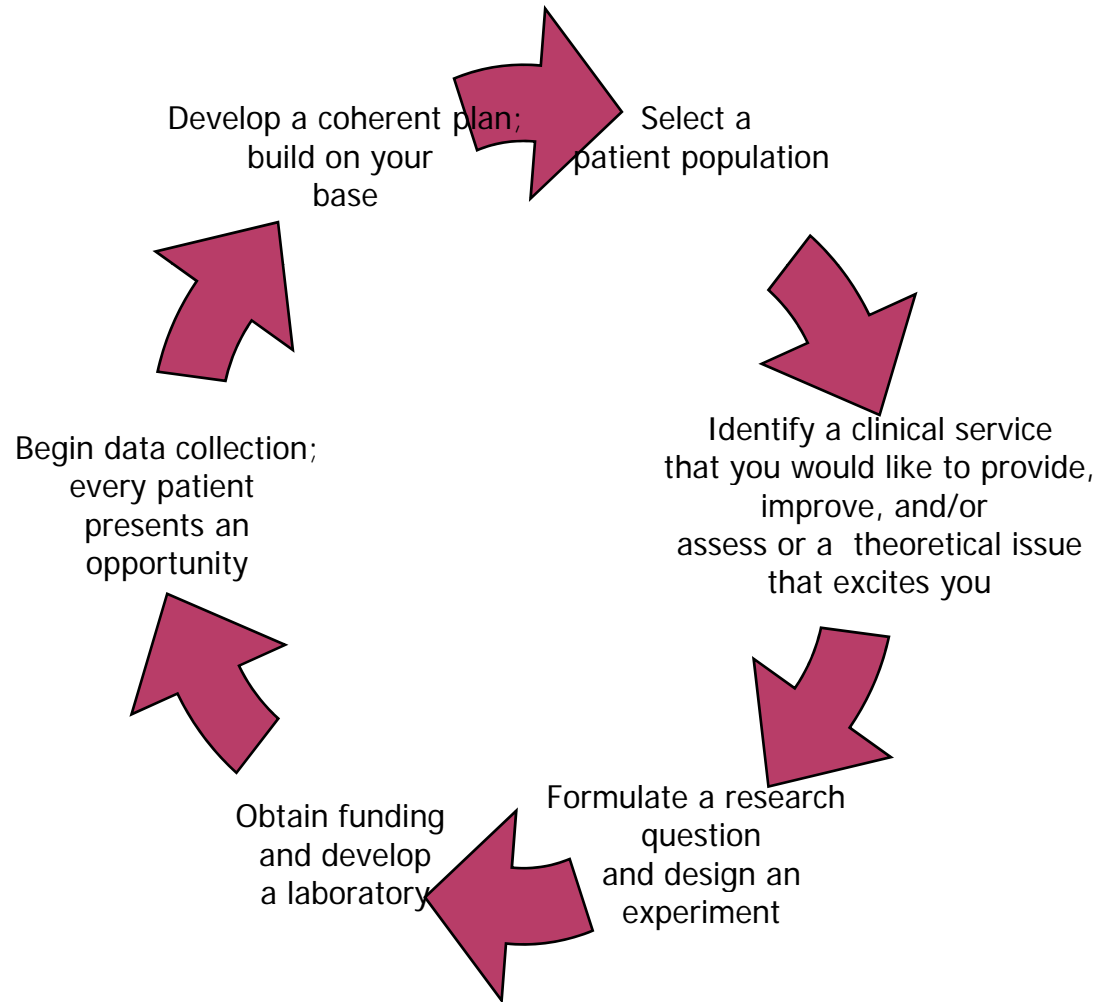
Select a patient population

Identify a clinical service that you would like to provide, improve, and/or assess or a theoretical issue that excites you

Formulate a research question and design an experiment

Obtain funding and develop a laboratory

Begin data collection; every patient presents an opportunity

Develop a coherent plan; build on your base